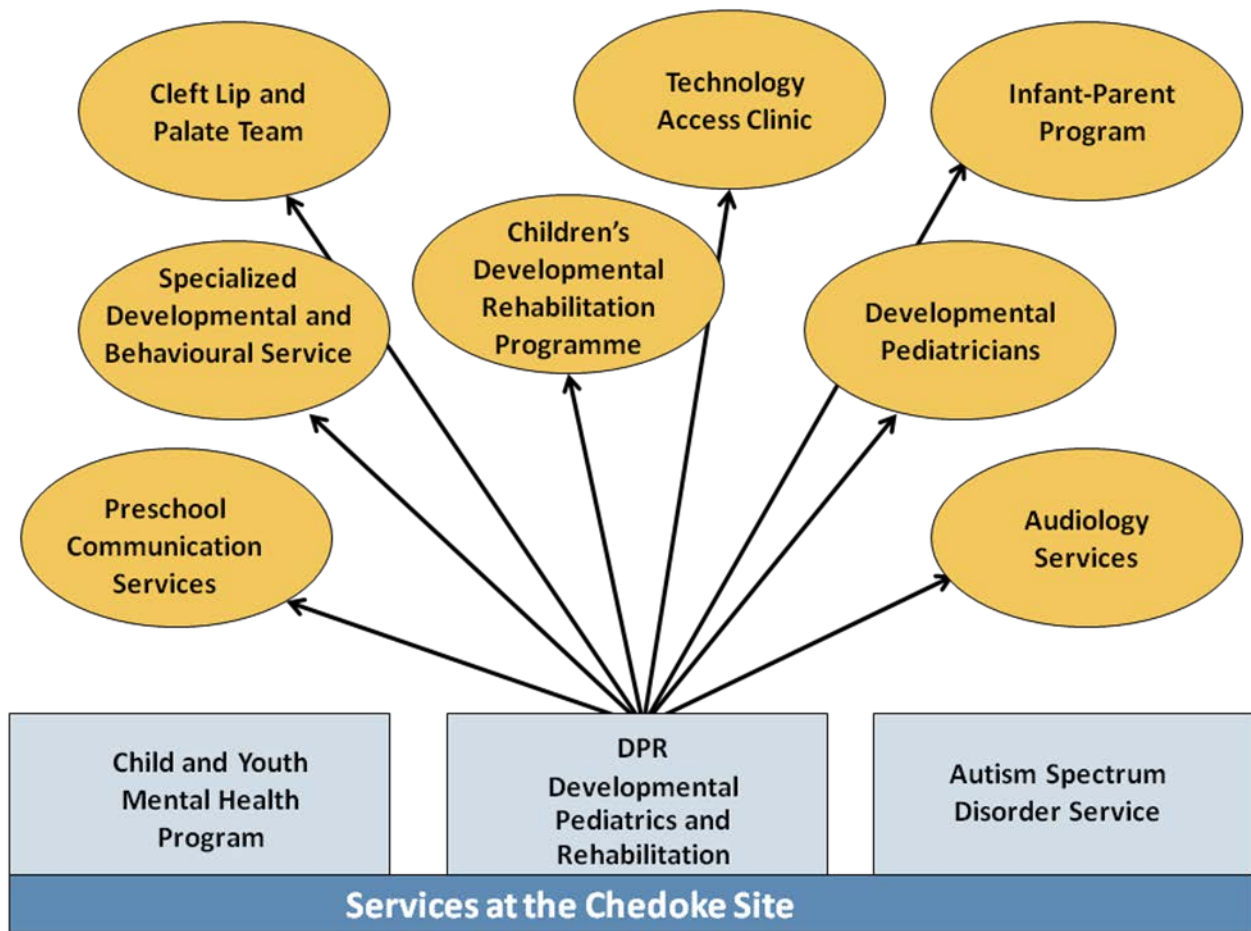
Cleft Lip and Palate Team

Technology Access Clinic

Infant-Parent Program

Specialized Developmental and Behavioural Service

Children's Developmental Rehabilitation Programme

Developmental Pediatricians

Preschool Communication Services

Audiology Services

Child and Youth Mental Health Program

DPR Developmental Pediatrics and Rehabilitation

Autism Spectrum Disorder Service

Services at the Chedoke Site